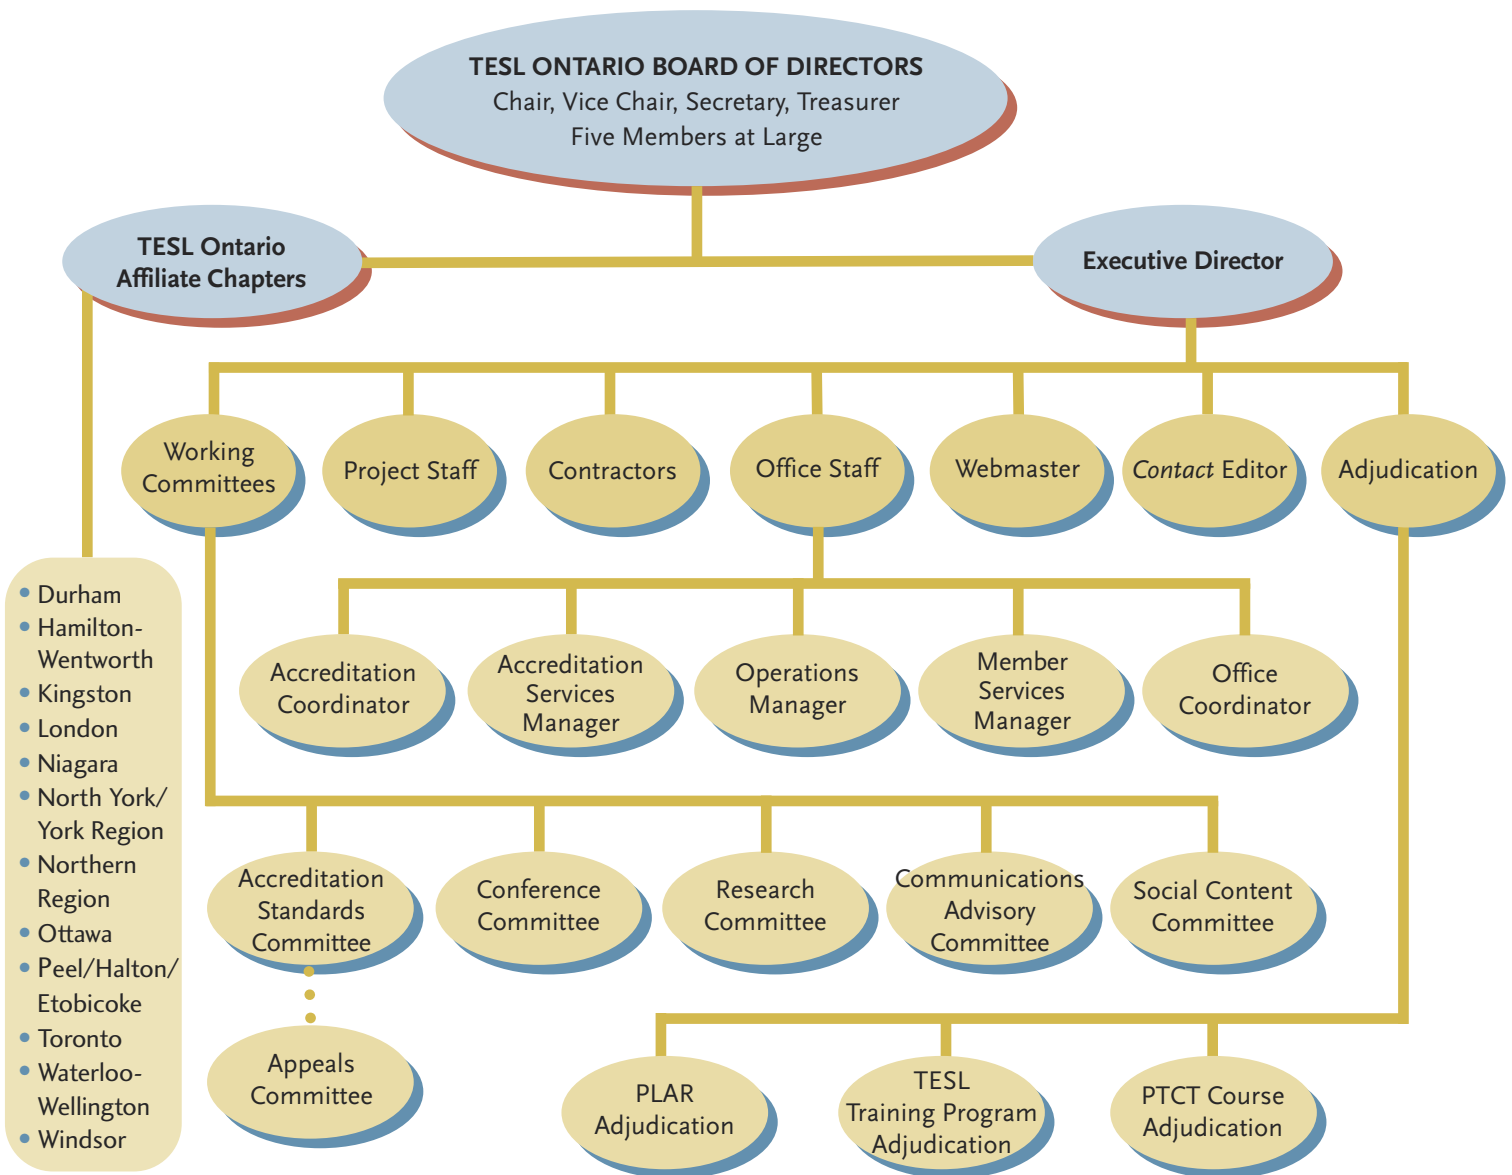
TESL ONTARIO BOARD OF DIRECTORS
Chair, Vice Chair, Secretary, Treasurer
Five Members at Large

TESL Ontario Affiliate Chapters

Executive Director

Working Committees

Project Staff

Contractors

Office Staff

Webmaster

Contact Editor

Adjudication

Accreditation Coordinator

Accreditation Services Manager

Operations Manager

Member Services Manager

Office Coordinator

Accreditation Standards Committee

Conference Committee

Research Committee

Communications Advisory Committee

Social Content Committee

Appeals Committee

PLAR Adjudication

TESL Training Program Adjudication

PTCT Course Adjudication

- Durham
- Hamilton-Wentworth
- Kingston
- London
- Niagara
- North York/ York Region
- Northern Region
- Ottawa
- Peel/Halton/ Etobicoke
- Toronto
- Waterloo-Wellington
- Windsor